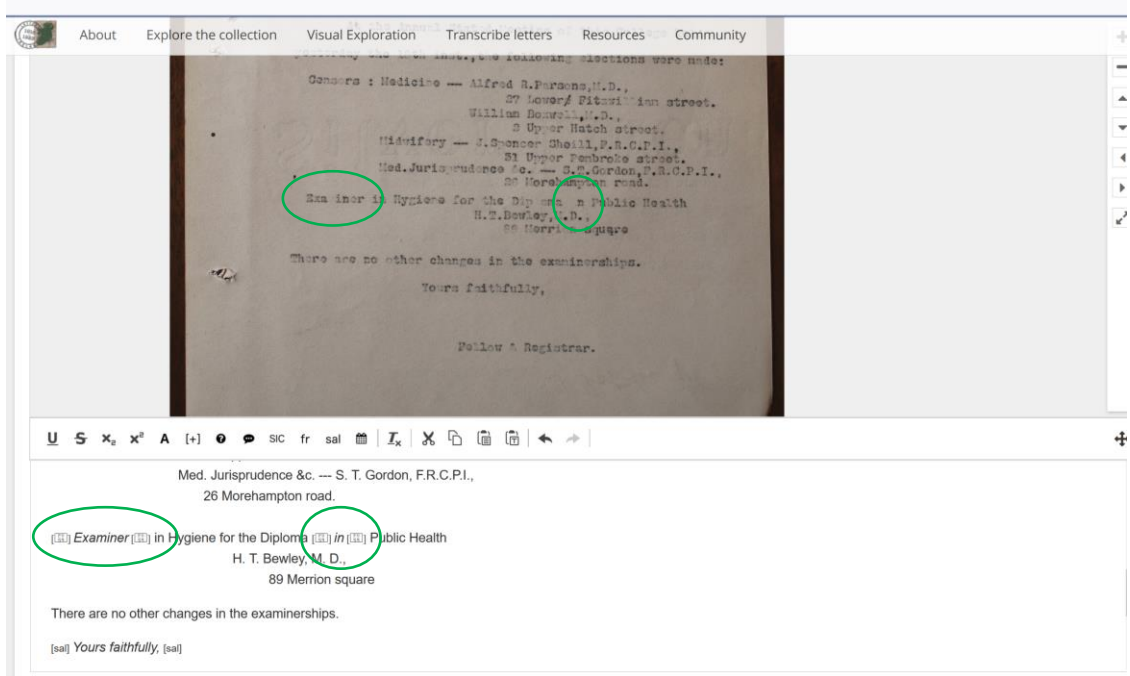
About Explore the collection Visual Exploration Transcribe letters Resources Community

yesterday the 18th inst., the following elections were made:

Censors : Medicine --- Alfred R.Parsons,M.D.,
37 Lower Fitzwilliam street.
William Boxwell,M.D.,
3 Upper Hatch street.
Midwifery --- J.Spencer Sheill,F.R.C.P.I.,
31 Upper Pembroke street.
Med.Jurisprudence &c. --- S.T.Gordon,F.R.C.P.I.,
26 Morehampton road.
Exa iner in Hygiene for the Dip ma n Public Health
H.T.Bewley,M.D.,
89 Merrion square

There are no other changes in the examinerships.

Yours faithfully,

Fellow & Registrar.

U S x₂ x² A [+] SIC fr sal

Med. Jurisprudence &c. --- S. T. Gordon, F.R.C.P.I.,
26 Morehampton road.

Examiner in Hygiene for the Diploma in Public Health
H. T. Bewley, M. D.,
89 Merrion square

There are no other changes in the examinerships.

[sal] Yours faithfully, [sal]